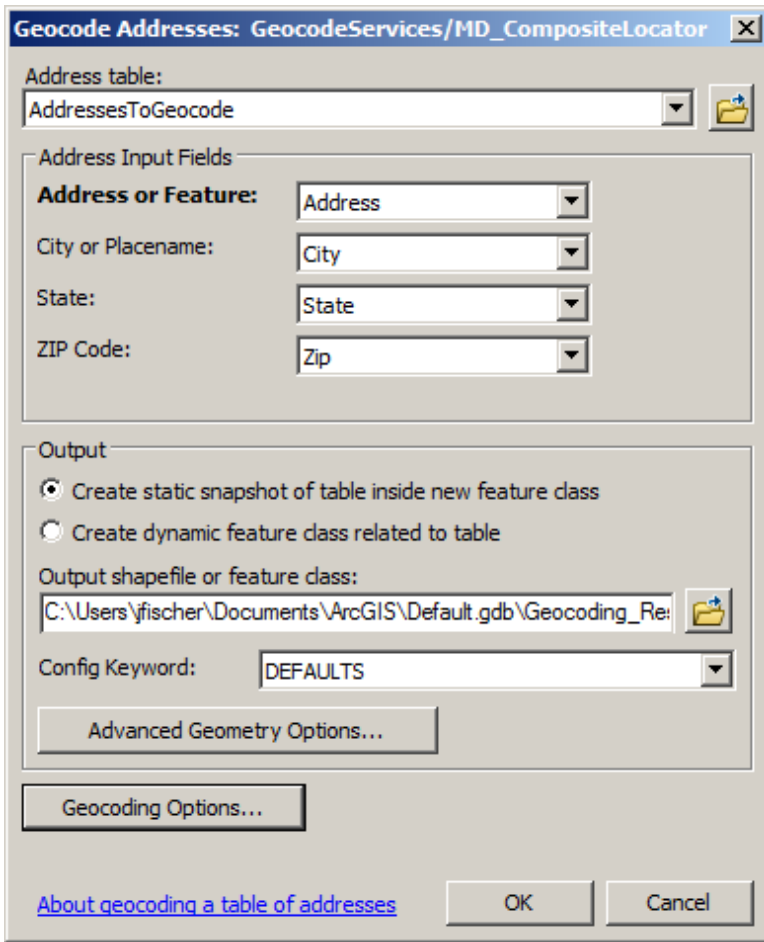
Geocode Addresses: GeocodeServices/MD_CompositeLocator

Address table:
AddressesToGeocode

Address Input Fields
Address or Feature: Address
City or Placename: City
State: State
ZIP Code: Zip

Output
Create static snapshot of table inside new feature class
Create dynamic feature class related to table
Output shapefile or feature class:
C:\Users\jfischer\Documents\ArcGIS\Default.gdb\Geocoding_Re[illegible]
Config Keyword: DEFAULTS
Advanced Geometry Options...

Geocoding Options...

About geocoding a table of addresses
OK
Cancel